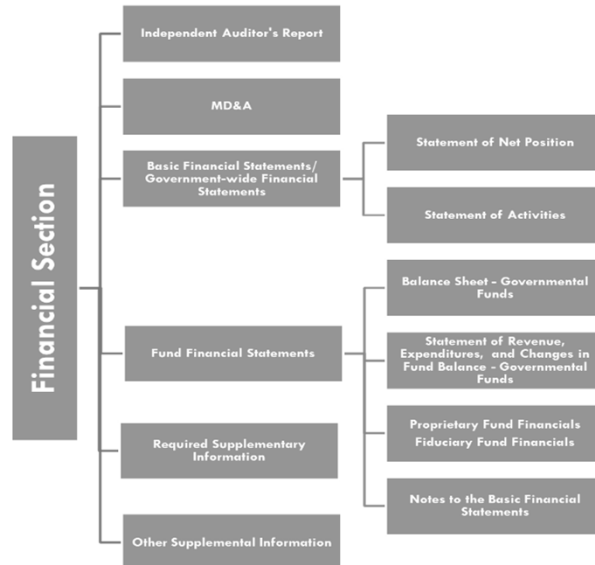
Financial Section

Independent Auditor's Report

MD&A

Basic Financial Statements/ Government-wide Financial Statements

Statement of Net Position

Statement of Activities

Fund Financial Statements

Balance Sheet - Governmental Funds

Statement of Revenue, Expenditures, and Changes in Fund Balance - Governmental Funds

Proprietary Fund Financials
Fiduciary Fund Financials

Notes to the Basic Financial Statements

Required Supplementary Information

Other Supplemental Information